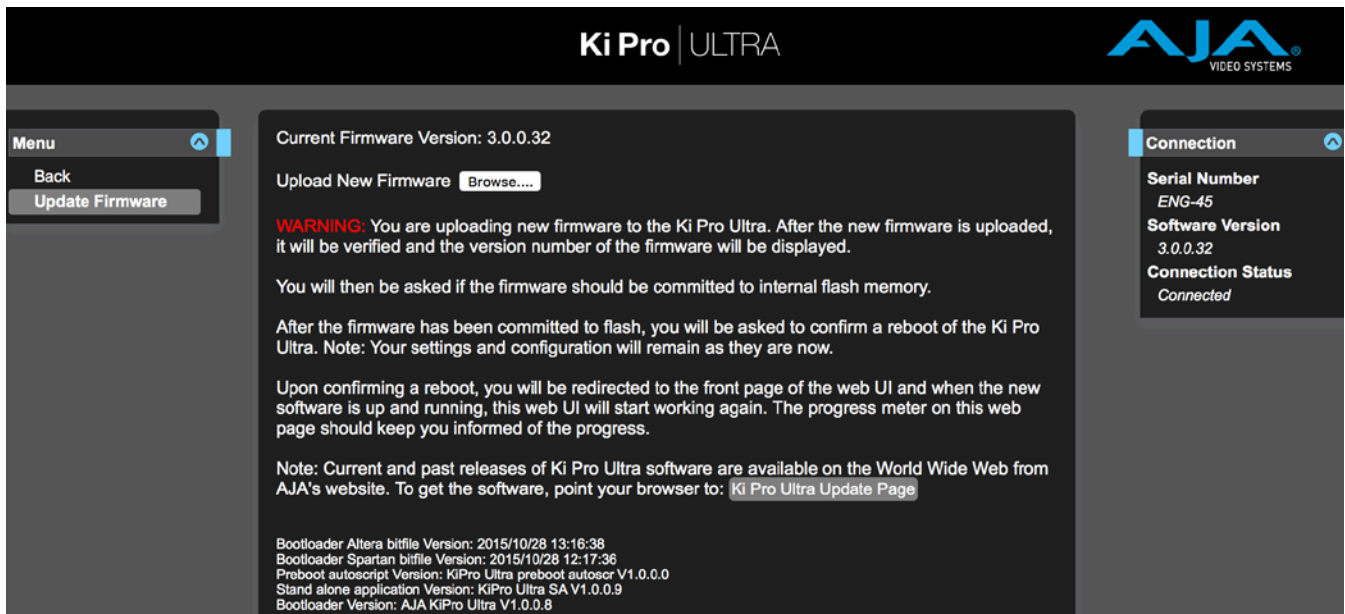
Ki Pro | ULTRA

AJA VIDEO SYSTEMS

Menu

Back

Update Firmware

Current Firmware Version: 3.0.0.32

Upload New Firmware Browse....

WARNING: You are uploading new firmware to the Ki Pro Ultra. After the new firmware is uploaded, it will be verified and the version number of the firmware will be displayed.

You will then be asked if the firmware should be committed to internal flash memory.

After the firmware has been committed to flash, you will be asked to confirm a reboot of the Ki Pro Ultra. Note: Your settings and configuration will remain as they are now.

Upon confirming a reboot, you will be redirected to the front page of the web UI and when the new software is up and running, this web UI will start working again. The progress meter on this web page should keep you informed of the progress.

Note: Current and past releases of Ki Pro Ultra software are available on the World Wide Web from AJA's website. To get the software, point your browser to: Ki Pro Ultra Update Page

Bootloader Altera bitfile Version: 2015/10/28 13:16:38
Bootloader Spartan bitfile Version: 2015/10/28 12:17:36
Preboot autoscript Version: KiPro Ultra preboot autoscr V1.0.0.0
Stand alone application Version: KiPro Ultra SA V1.0.0.9
Bootloader Version: AJA KiPro Ultra V1.0.0.8

Connection

Serial Number
ENG-45
Software Version
3.0.0.32
Connection Status
Connected